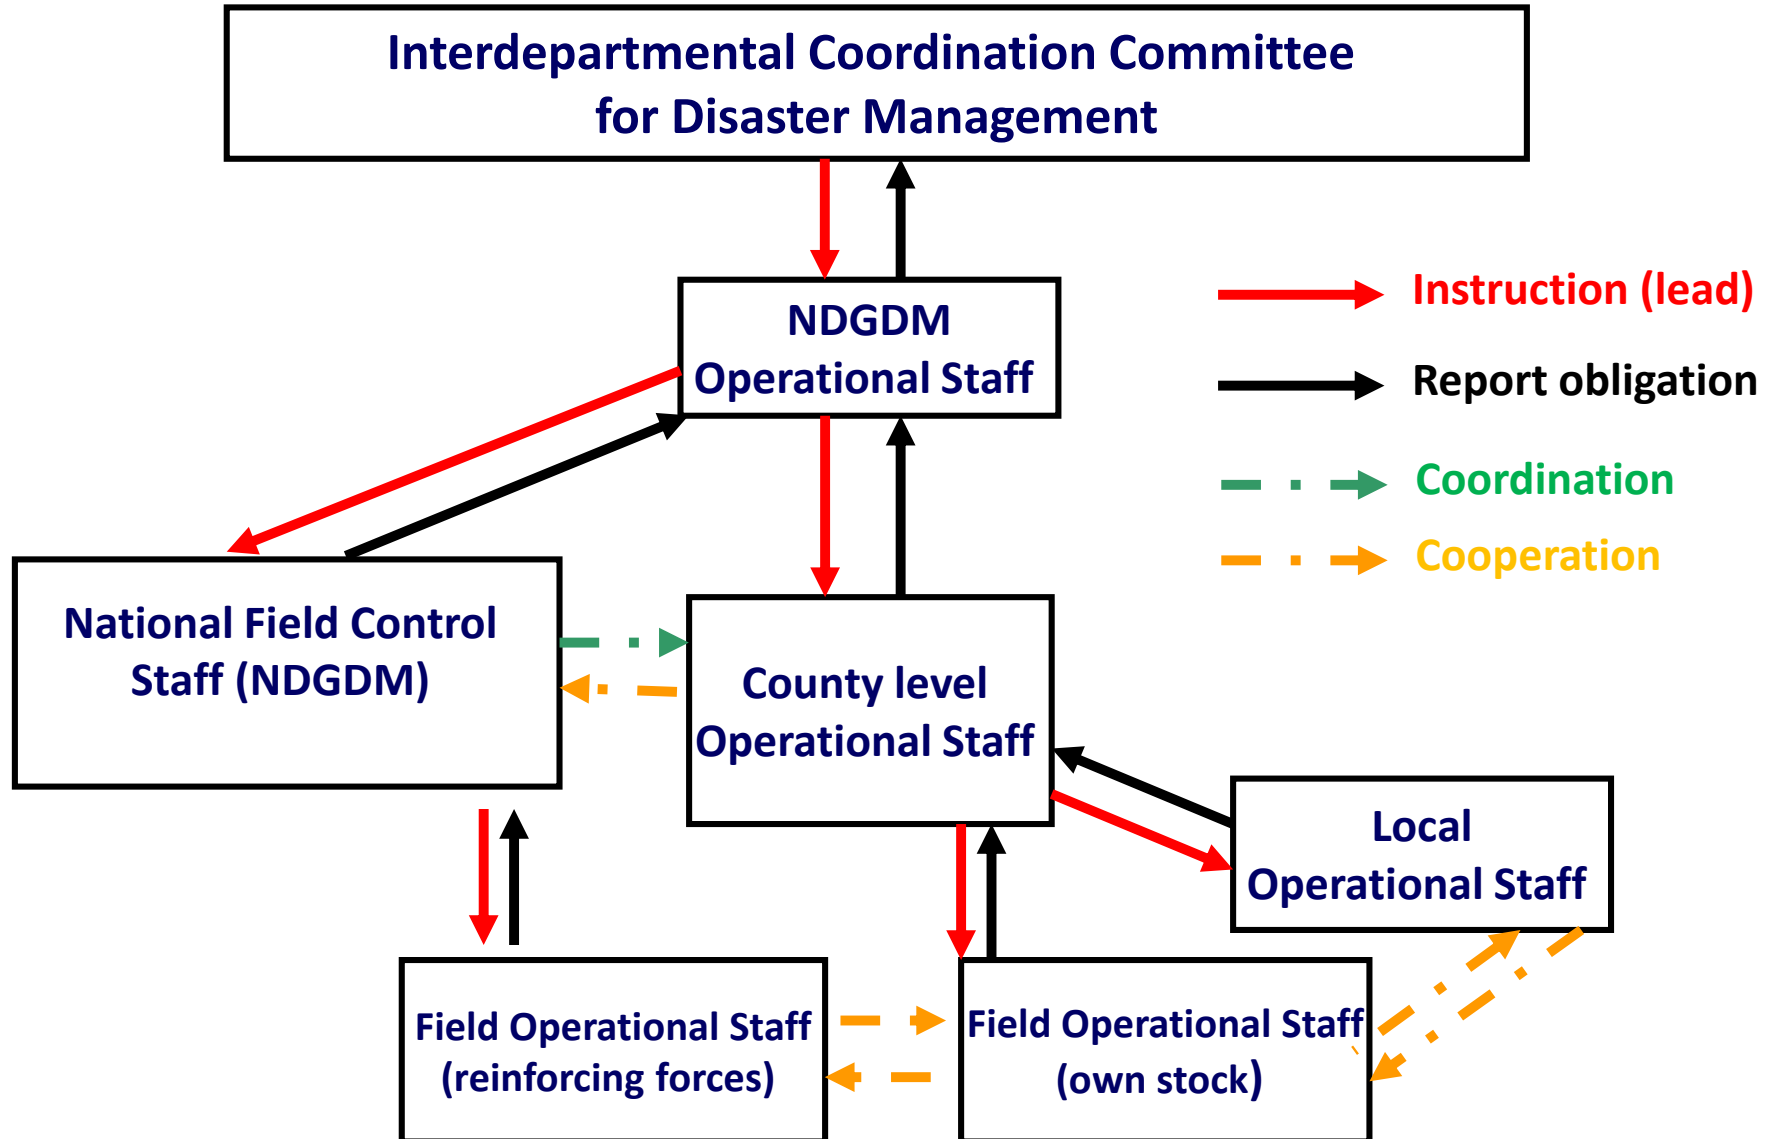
Interdepartmental Coordination Committee for Disaster Management

NDGDM Operational Staff

Instruction (lead)

Report obligation

Coordination

Cooperation

National Field Control Staff (NDGDM)

County level Operational Staff

Local Operational Staff

Field Operational Staff (reinforcing forces)

Field Operational Staff (own stock)